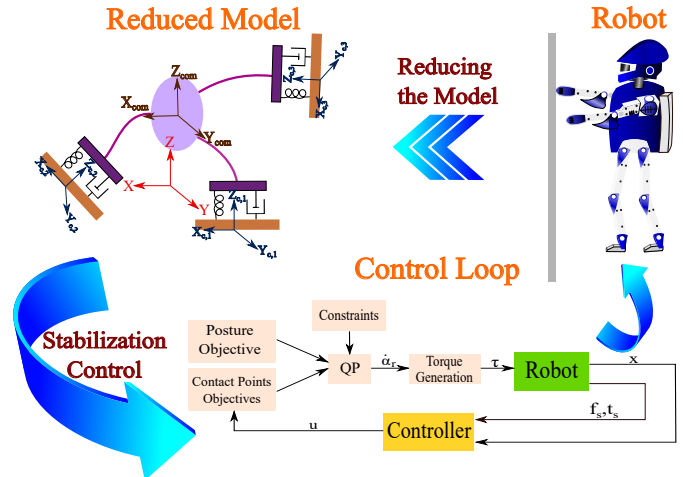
Reduced Model

Robot

Reducing the Model

$Z_{com}$

$X_{com}$

$Y_{com}$

Z

X

Y

$Z_{c,1}$

$X_{c,1}$

$Y_{c,1}$

$Z_{c,2}$

$X_{c,2}$

$Y_{c,2}$

$Z_{c,3}$

$X_{c,3}$

$Y_{c,3}$

Control Loop

Stabilization Control

Constraints

Posture Objective

Contact Points Objectives

QP

$\dot{\alpha}_r$

Torque Generation

$\tau$

Robot

x

$f_s, t_s$

u

Controller